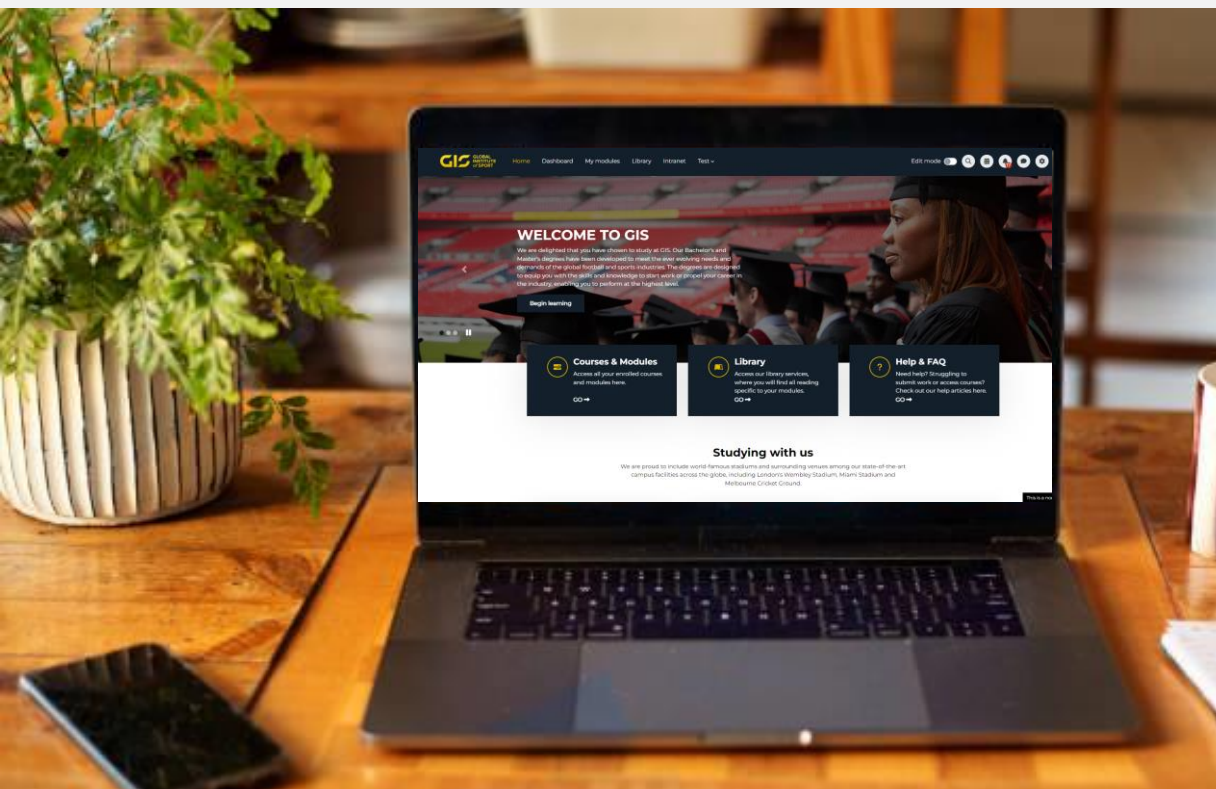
GIS GLOBAL INSTITUTE of SPORT Home Dashboard My modules Library Intranet Test

Edit mode

WELCOME TO GIS

We are delighted that you have chosen to study at GIS. Our Bachelor's and Master's degrees have been developed to meet the ever evolving needs and demands of the global football and sports industries. The degrees are designed to equip you with the skills and knowledge to start work or propel your career in the industry, enabling you to perform at the highest level.

Begin learning

Courses & Modules
Access all your enrolled courses and modules here.
GO

Library
Access our library services, where you will find all reading specific to your modules.
GO

Help & FAQ
Need help? Struggling to submit work or access courses? Check out our help articles here.
GO

Studying with us

We are proud to include world-famous stadiums and surrounding venues among our state-of-the-art campus facilities across the globe, including London's Wembley Stadium, Miami Stadium and Melbourne Cricket Ground.

This is a mo